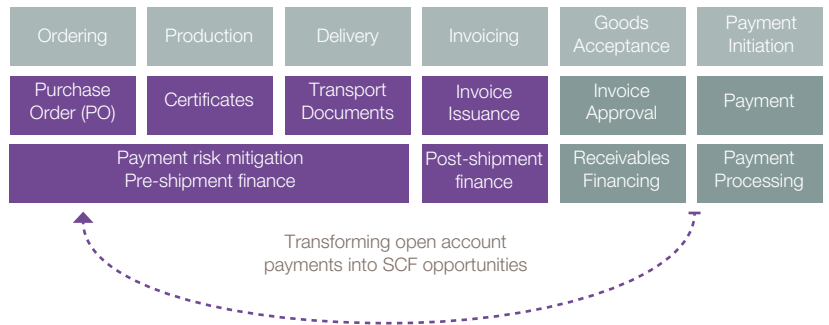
| Ordering | Production | Delivery | Invoicing | Goods Acceptance | Payment Initiation |
|---|---|---|---|---|---|
| Purchase Order (PO) | Certificates | Transport Documents | Invoice Issuance | Invoice Approval | Payment |
| Payment risk mitigation Pre-shipment finance | | | Post-shipment finance | Receivables Financing | Payment Processing |

Transforming open account payments into SCF opportunities